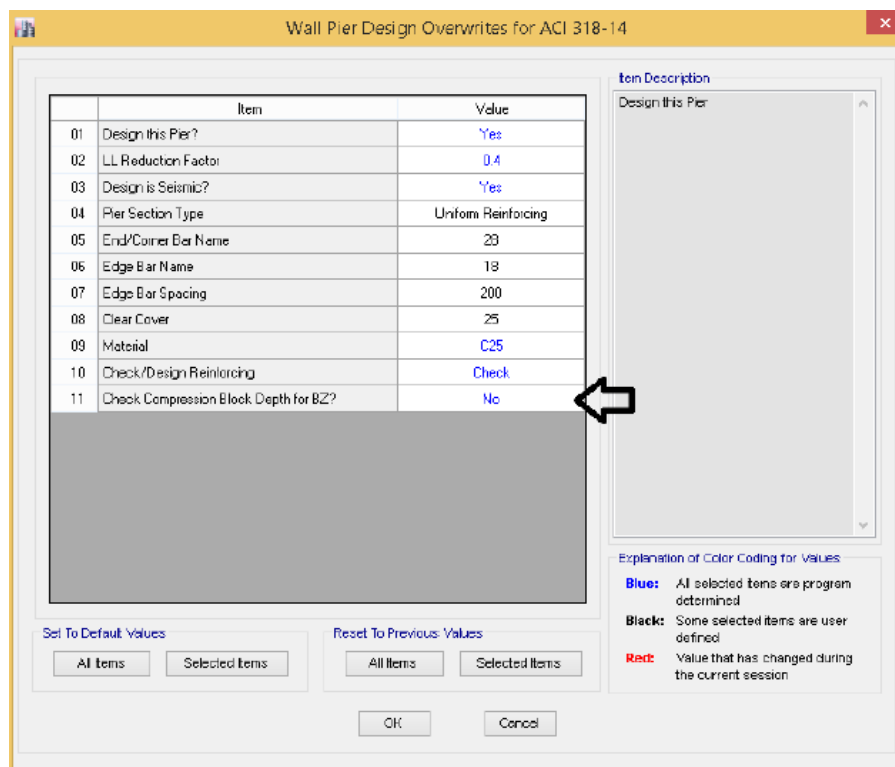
Wall Pier Design Overwrites for ACI 318-14

X

| | Item | Value |
|---|---|---|
| 01 | Design this Pier? | Yes |
| 02 | LL Reduction Factor | 0.4 |
| 03 | Design is Seismic? | Yes |
| 04 | Pier Section Type | Uniform Reinforcing |
| 05 | End/Corner Bar Name | 28 |
| 06 | Edge Bar Name | 18 |
| 07 | Edge Bar Spacing | 200 |
| 08 | Clear Cover | 25 |
| 09 | Material | C25 |
| 10 | Check/Design Reinforcing | Check |
| 11 | Check Compression Block Depth for BZ? | No |

Item Description

Design this Pier

Explanation of Color Coding for Values

Blue: All selected items are program determined

Black: Some selected items are user defined

Red: Value that has changed during the current session

Set To Default Values

All Items

Selected Items

Reset To Previous Values

All Items

Selected Items

OK

Cancel